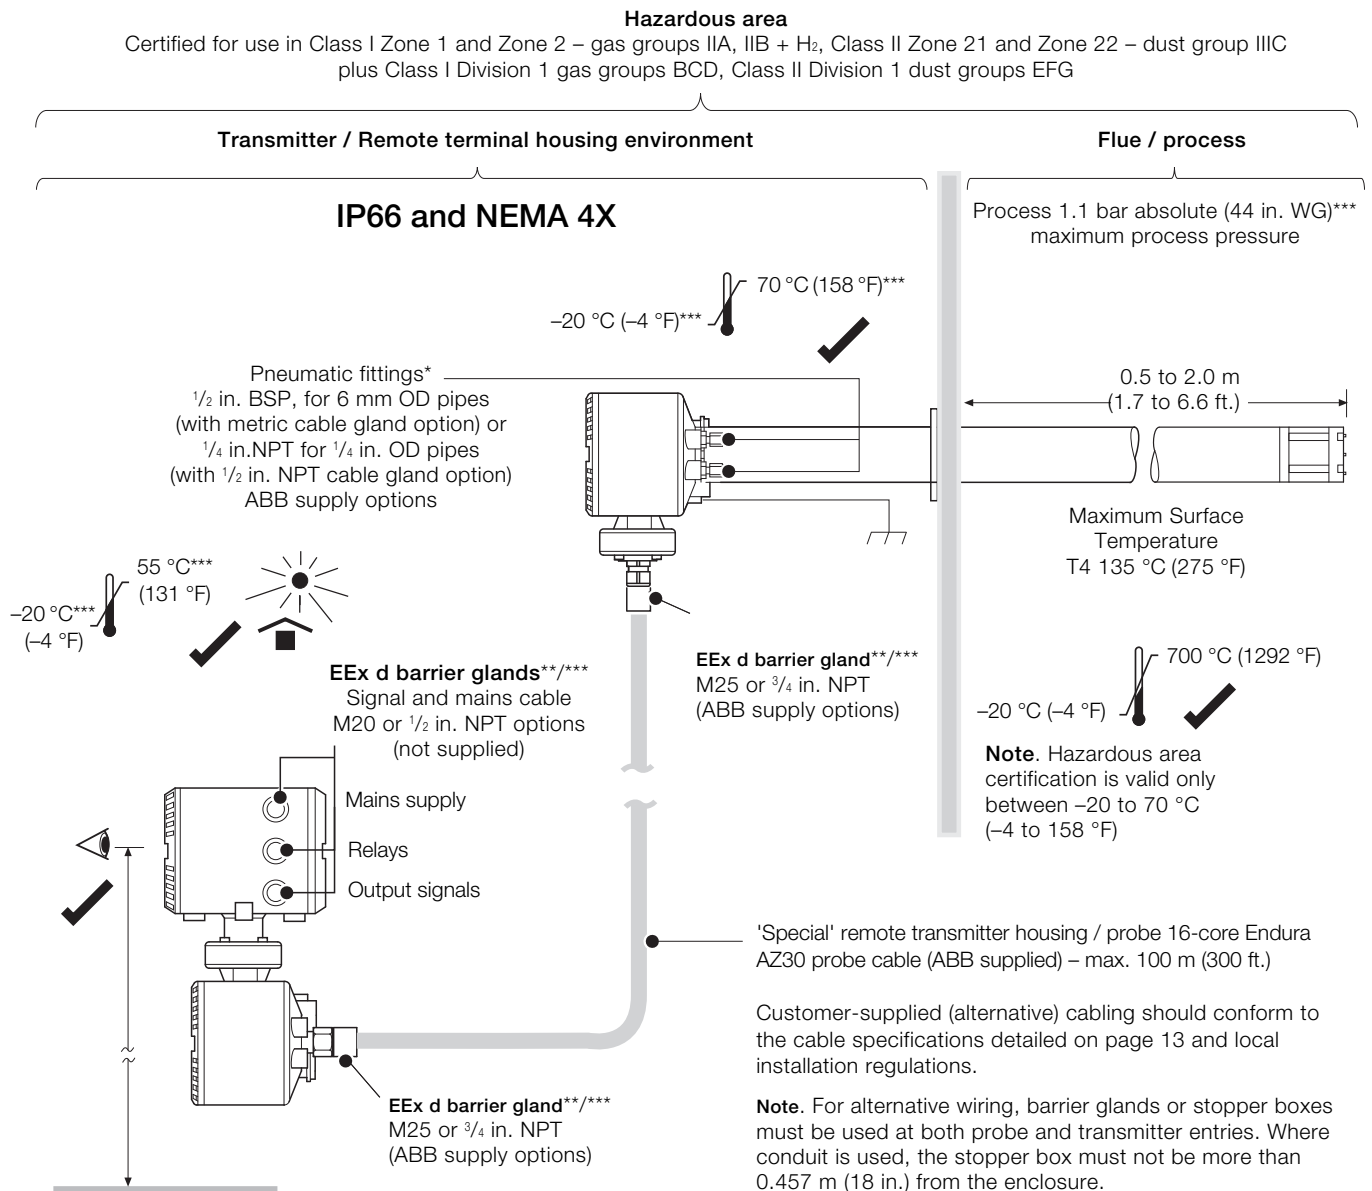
**Hazardous area**
Certified for use in Class I Zone 1 and Zone 2 – gas groups IIA, IIB + $H_2$, Class II Zone 21 and Zone 22 – dust group IIIC plus Class I Division 1 gas groups BCD, Class II Division 1 dust groups EFG

**Transmitter / Remote terminal housing environment**

**Flue / process**

**IP66 and NEMA 4X**

Process 1.1 bar absolute (44 in. WG)*** maximum process pressure

70 °C (158 °F)***
–20 °C (–4 °F)***

Pneumatic fittings*
$\frac{1}{2}$ in. BSP, for 6 mm OD pipes (with metric cable gland option) or $\frac{1}{4}$ in.NPT for $\frac{1}{4}$ in. OD pipes (with $\frac{1}{2}$ in. NPT cable gland option)
ABB supply options

0.5 to 2.0 m
(1.7 to 6.6 ft.)

Maximum Surface Temperature
T4 135 °C (275 °F)

55 °C***
(131 °F)
–20 °C***
(–4 °F)

**EEx d barrier glands**\*\*/\*\*\*
Signal and mains cable
M20 or $\frac{1}{2}$ in. NPT options
(not supplied)

**EEx d barrier gland**\*\*/\*\*\*
M25 or $\frac{3}{4}$ in. NPT
(ABB supply options)

700 °C (1292 °F)
–20 °C (–4 °F)

**Note**. Hazardous area certification is valid only between –20 to 70 °C (–4 to 158 °F)

Mains supply
Relays
Output signals

'Special' remote transmitter housing / probe 16-core Endura AZ30 probe cable (ABB supplied) – max. 100 m (300 ft.)

Customer-supplied (alternative) cabling should conform to the cable specifications detailed on page 13 and local installation regulations.

**EEx d barrier gland**\*\*/\*\*\*
M25 or $\frac{3}{4}$ in. NPT
(ABB supply options)

**Note**. For alternative wiring, barrier glands or stopper boxes must be used at both probe and transmitter entries. Where conduit is used, the stopper box must not be more than 0.457 m (18 in.) from the enclosure.